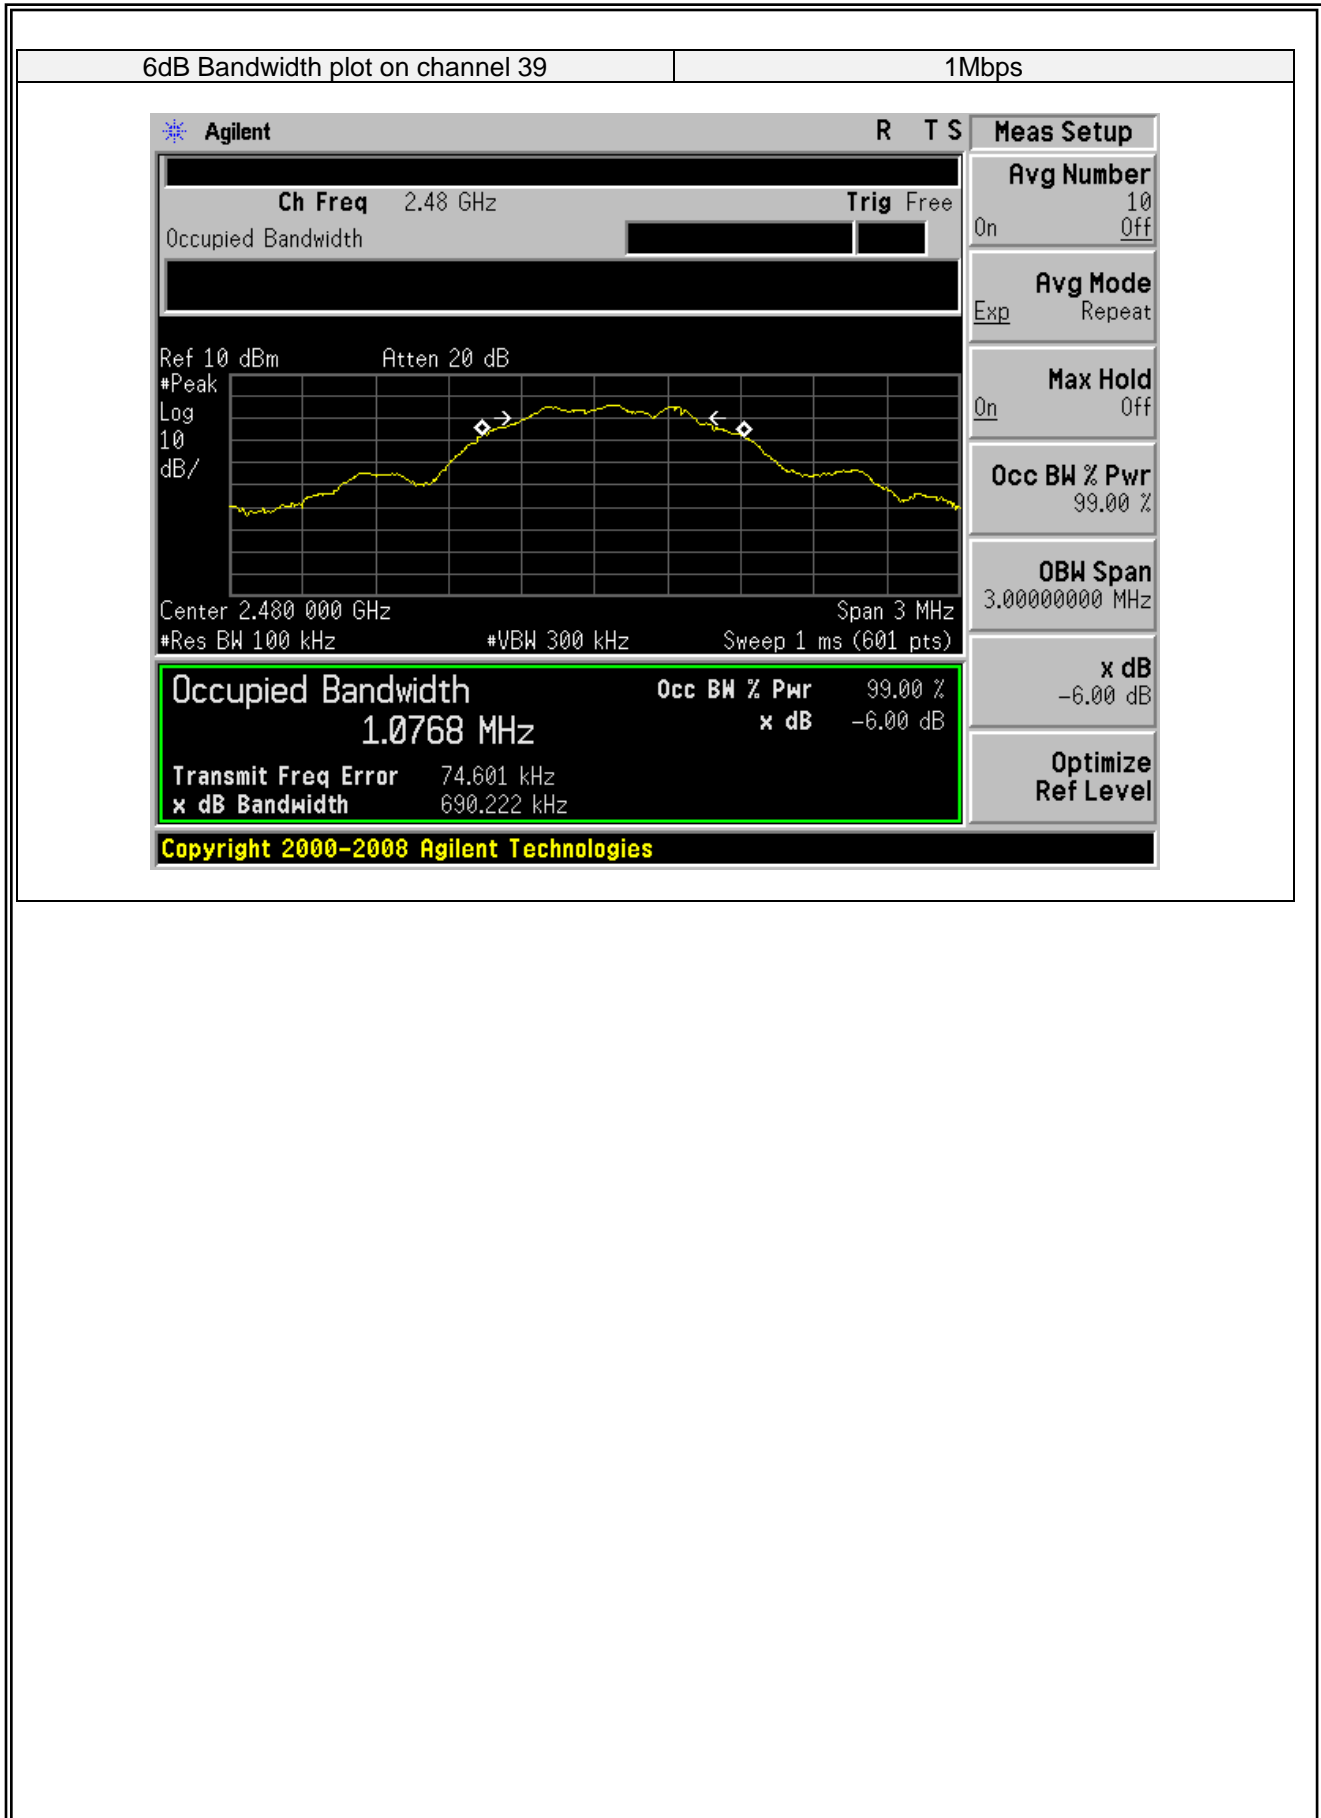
| 6dB Bandwidth plot on channel 39 | 1Mbps |
|---|---|

Agilent R T S

Ch Freq 2.48 GHz Trig Free

Occupied Bandwidth

Ref 10 dBm Atten 20 dB

#Peak
Log
10
dB/

Center 2.480 000 GHz Span 3 MHz
#Res BW 100 kHz #VBW 300 kHz Sweep 1 ms (601 pts)

Occupied Bandwidth
1.0768 MHz

Occ BW % Pwr 99.00 %
x dB -6.00 dB

Transmit Freq Error 74.601 kHz
x dB Bandwidth 690.222 kHz

Copyright 2000-2008 Agilent Technologies

Meas Setup

Avg Number
10
On Off

Avg Mode
Exp Repeat

Max Hold
On Off

Occ BW % Pwr
99.00 %

OBW Span
3.00000000 MHz

x dB
-6.00 dB

Optimize
Ref Level